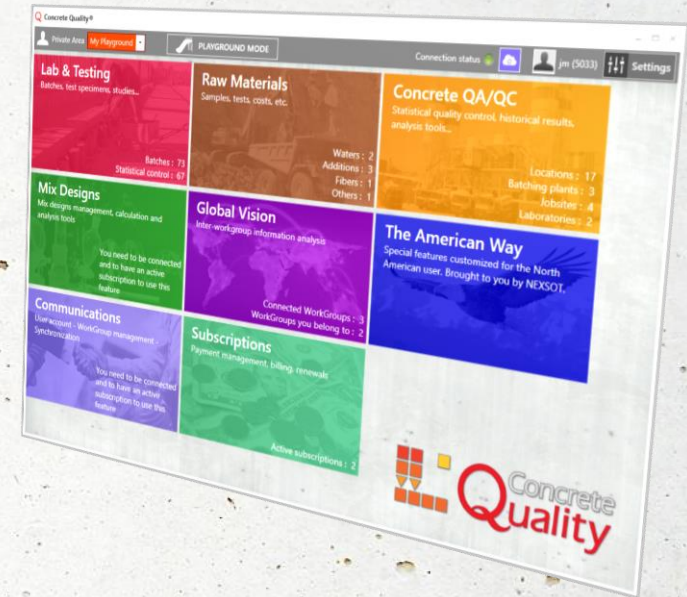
Concrete Quality®

Private Area My Playground PLAYGROUND MODE

Connection status jm (5033) Settings

Lab & Testing
Batches, test specimens, studies...
Batches : 73
Statistical control : 67

Raw Materials
Samples, tests, costs, etc.
Waters : 2
Additions : 3
Fibers : 1
Others : 1

Concrete QA/QC
Statistical quality control, historical results, analysis tools...
Locations : 17
Batching plants : 3
Jobsites : 4
Laboratories : 2

Mix Designs
Mix designs management, calculation and analysis tools
You need to be connected and to have an active subscription to use this feature

Global Vision
Inter-workgroup information analysis
Connected WorkGroups : 3
WorkGroups you belong to : 2

The American Way
Special features customized for the North American user. Brought to you by NEXSOT.

Communications
User account - WorkGroup management - Synchronization
You need to be connected and to have an active subscription to use this feature

Subscriptions
Payment management, billing, renewals
Active subscriptions : 2

Concrete Quality